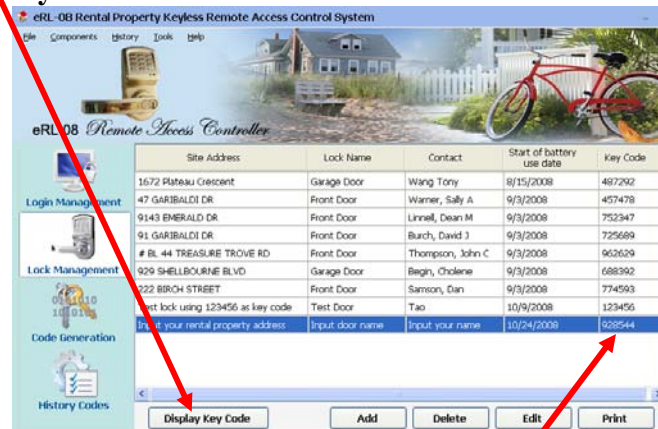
eRL-08 Rental Property Keyless Remote Access Control System

File Components History Tools Help

eRL-08 Remote Access Controller

Login Management

Lock Management

Code Generation

History Codes

| Site Address | Lock Name | Contact | Start of battery use date | Key Code |
|---|---|---|---|---|
| 1672 Plateau Crescent | Garage Door | Wang Tony | 8/15/2008 | 487292 |
| 47 GARIBALDI DR | Front Door | Warner, Sally A | 9/3/2008 | 457478 |
| 9143 EMERALD DR | Front Door | Linnell, Dean M | 9/3/2008 | 752347 |
| 91 GARIBALDI DR | Front Door | Burch, David J | 9/3/2008 | 725689 |
| # BL 44 TREASURE TROVE RD | Front Door | Thompson, John C | 9/3/2008 | 962629 |
| 929 SHELLBOURNE BLVD | Garage Door | Begin, Cholene | 9/3/2008 | 688392 |
| 222 BIRCH STREET | Front Door | Samson, Dan | 9/3/2008 | 774593 |
| Test lock using 123456 as key code | Test Door | Tao | 10/9/2008 | 123456 |
| Input your rental property address | Input door name | Input your name | 10/24/2008 | 928544 |

Display Key Code Add Delete Edit Print